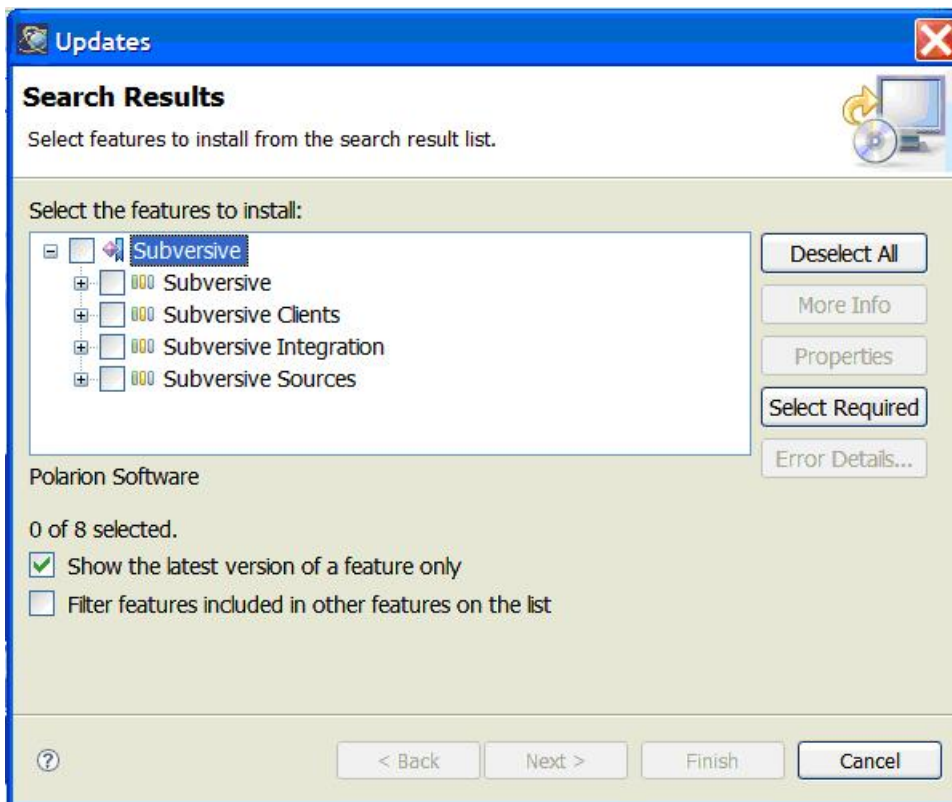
Updates

Search Results

Select features to install from the search result list.

Select the features to install:

Subversive
Subversive
Subversive Clients
Subversive Integration
Subversive Sources

Deselect All
More Info
Properties
Select Required
Error Details...

Polarion Software

0 of 8 selected.

Show the latest version of a feature only

Filter features included in other features on the list

?

< Back
Next >
Finish
Cancel